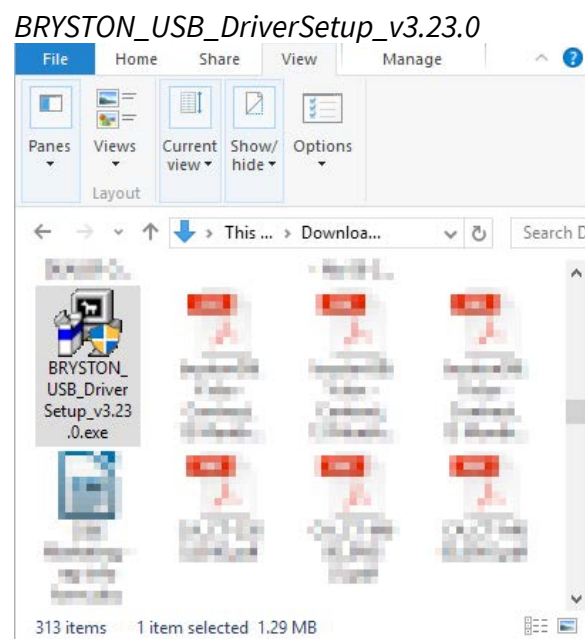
BRYSTON_USB_DriverSetup_v3.23.0

File Home Share View Manage

Panes Views Current view Show/ hide Options

Layout

This ... › Downloa...

Search D

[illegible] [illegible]

BRYSTON_ USB_Driver Setup_v3.23 .0.exe

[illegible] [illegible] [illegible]

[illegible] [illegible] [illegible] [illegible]

313 items 1 item selected 1.29 MB